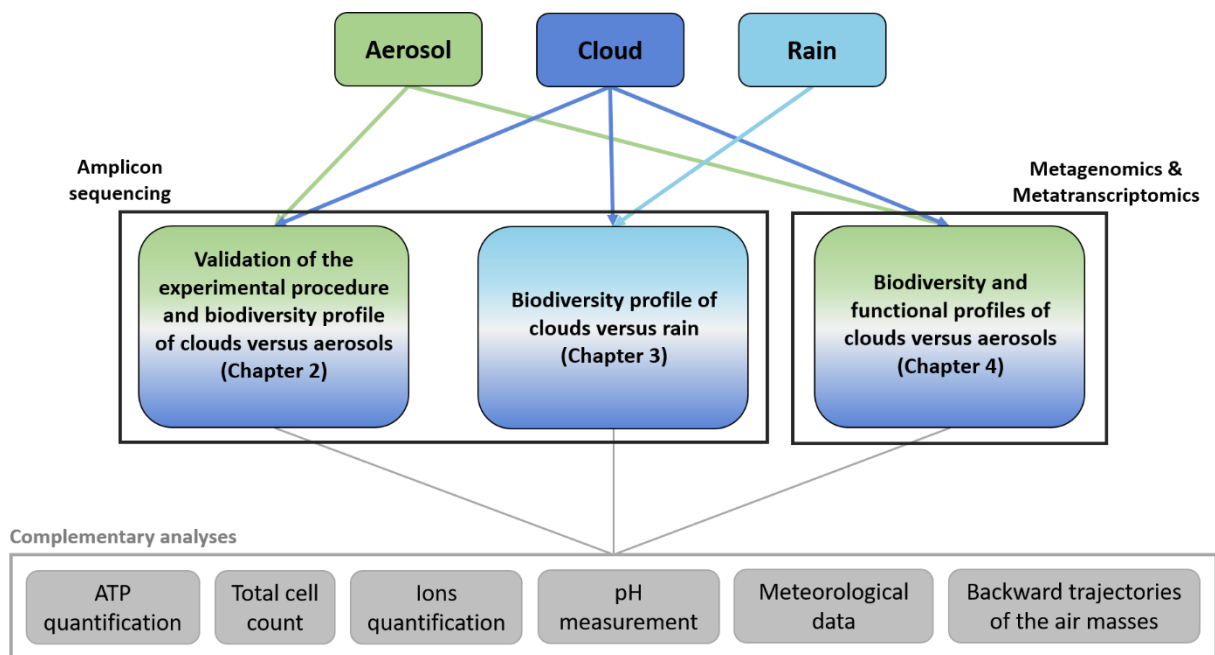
Aerosol

Cloud

Rain

Amplicon sequencing

Metagenomics & Metatranscriptomics

Validation of the experimental procedure and biodiversity profile of clouds versus aerosols (Chapter 2)

Biodiversity profile of clouds versus rain (Chapter 3)

Biodiversity and functional profiles of clouds versus aerosols (Chapter 4)

Complementary analyses

ATP quantification

Total cell count

Ions quantification

pH measurement

Meteorological data

Backward trajectories of the air masses